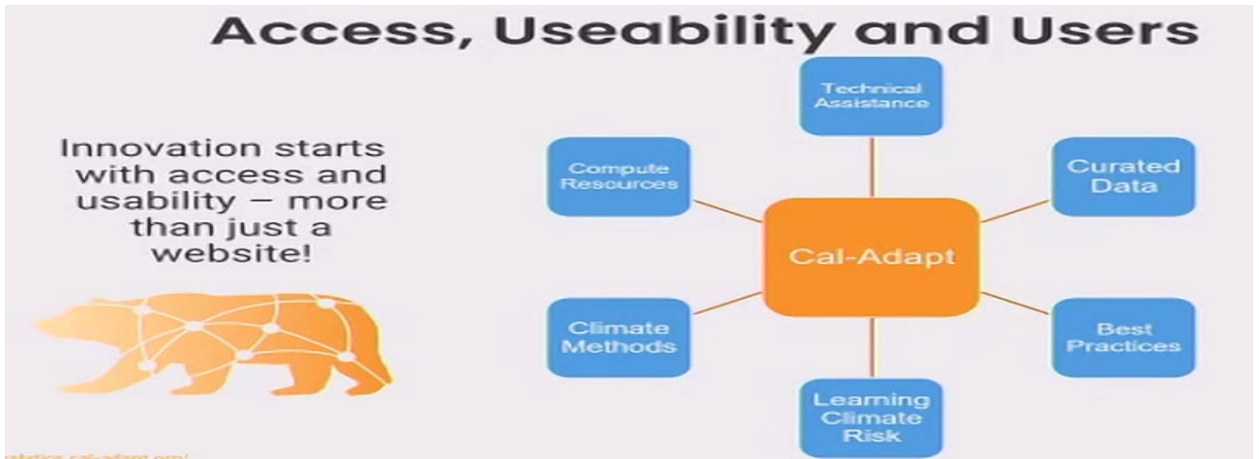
Access, Useability and Users

Innovation starts with access and usability – more than just a website!

Technical Assistance

Compute Resources

Curated Data

Cal-Adapt

Climate Methods

Best Practices

Learning Climate Risk

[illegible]cal-adapt.org/